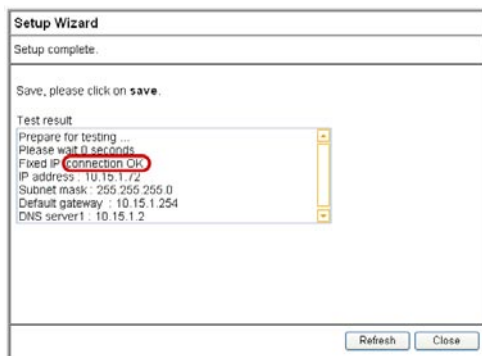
Setup Wizard

Setup complete.

Save, please click on **save**.

Test result

Prepare for testing ...
Please wait 0 seconds
Fixed IP connection OK
IP address : 10.15.1.72
Subnet mask : 255.255.255.0
Default gateway : 10.15.1.254
DNS server1 : 10.15.1.2

Refresh Close